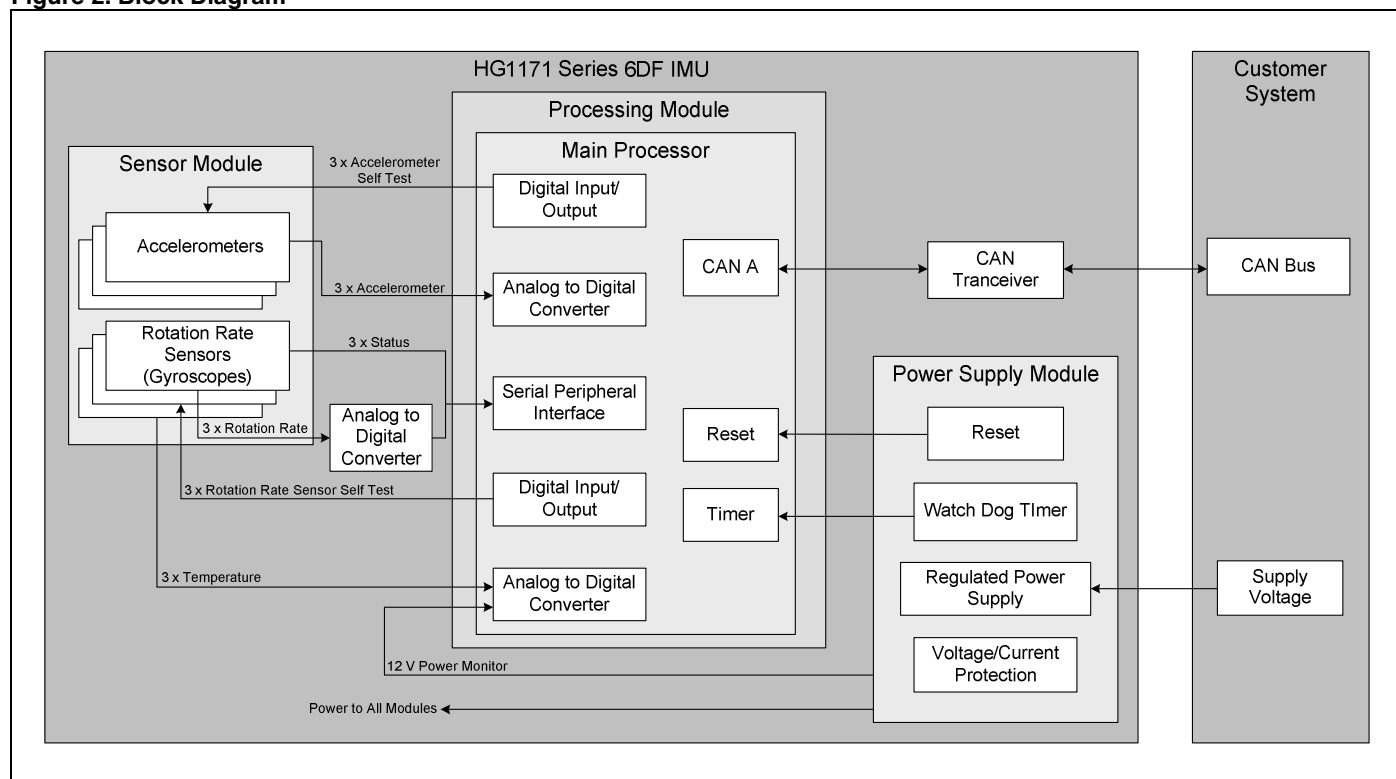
Figure 2. Block Diagram

HG1171 Series 6DF IMU

Customer System

Processing Module

Main Processor

Sensor Module

3 x Accelerometer Self Test

Digital Input/ Output

Accelerometers

CAN A

CAN Tranceiver

CAN Bus

3 x Accelerometer

Analog to Digital Converter

Rotation Rate Sensors (Gyroscopes)

3 x Status

Power Supply Module

Serial Peripheral Interface

Analog to Digital Converter

3 x Rotation Rate

Reset

Reset

3 x Rotation Rate Sensor Self Test

Digital Input/ Output

Timer

Watch Dog TImer

3 x Temperature

Analog to Digital Converter

Regulated Power Supply

Supply Voltage

12 V Power Monitor

Voltage/Current Protection

Power to All Modules